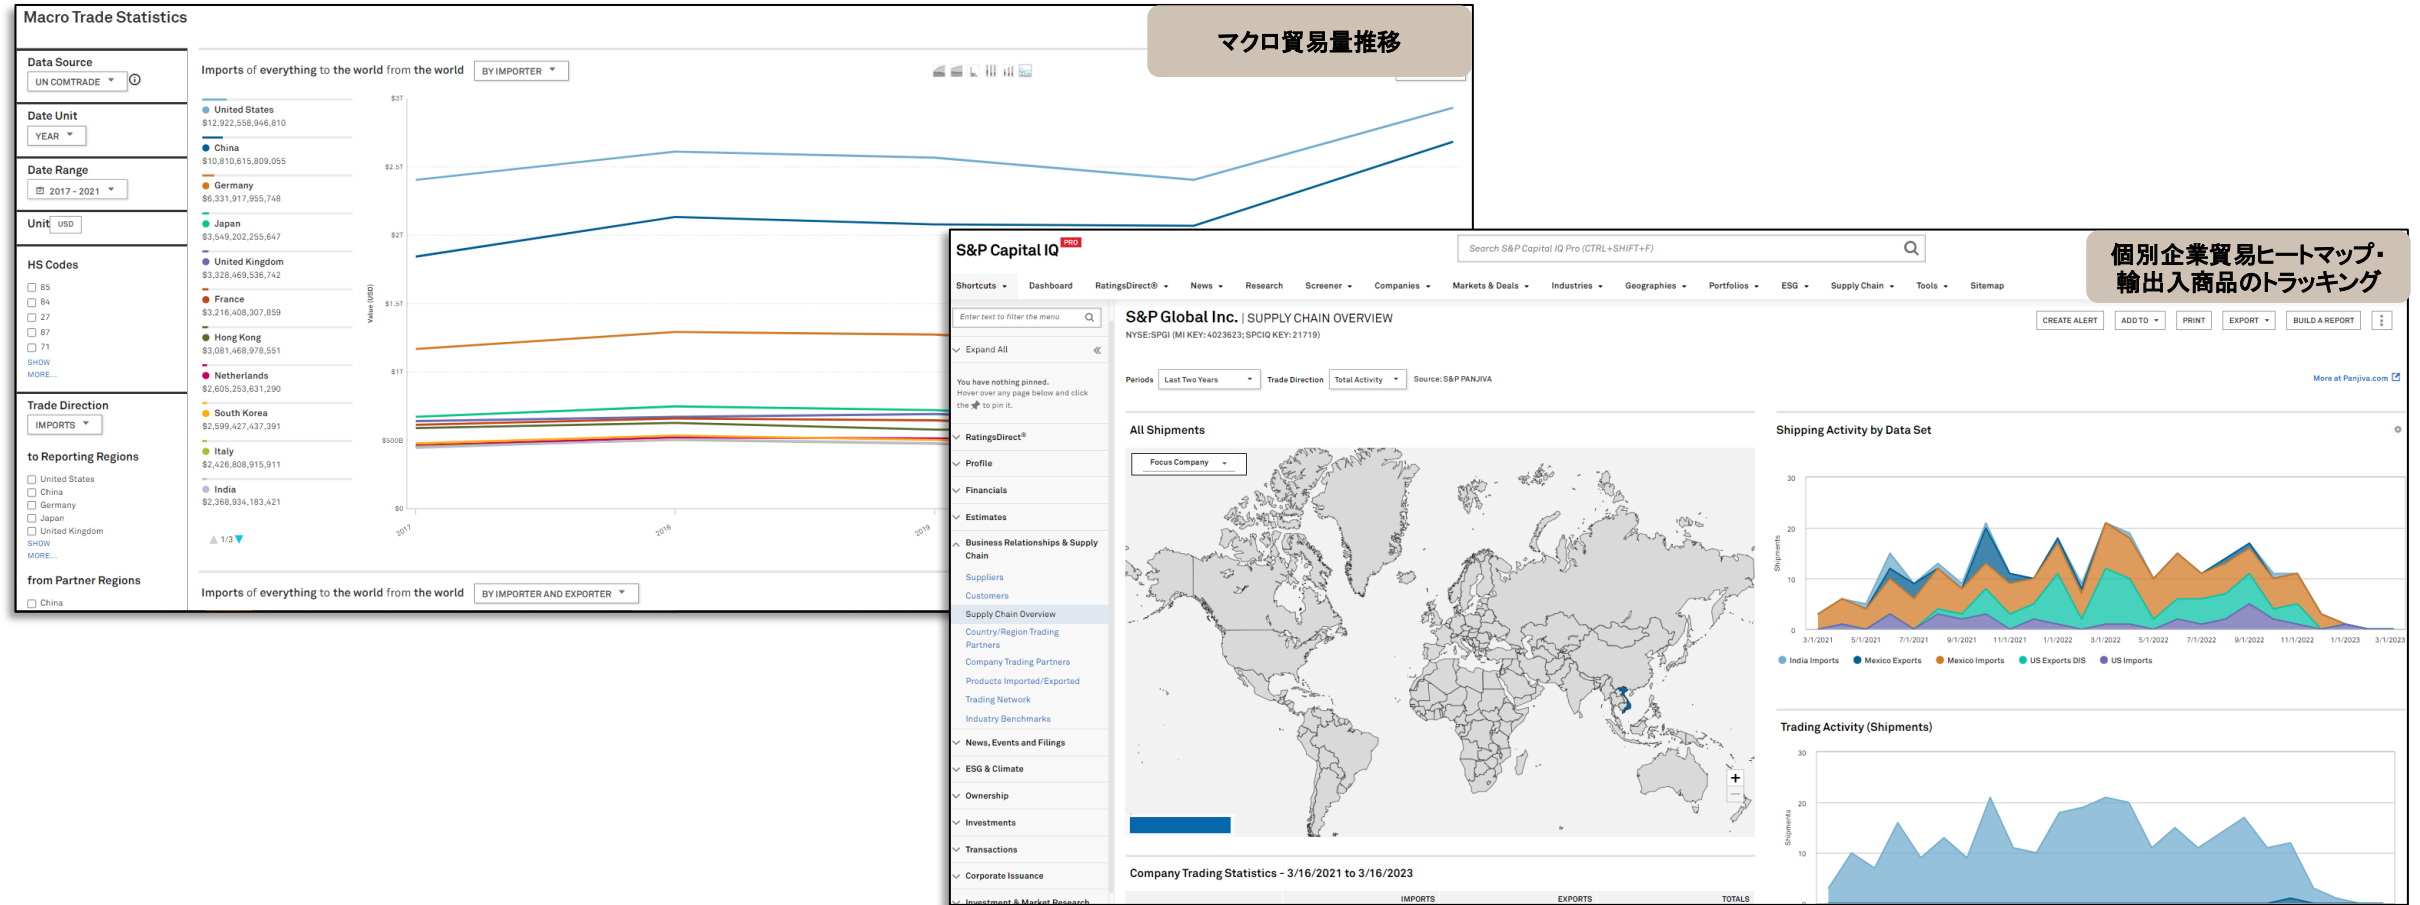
Macro Trade Statistics

マクロ貿易量推移

Data Source
UN COMTRADE

Date Unit
YEAR

Date Range
2017 - 2021

Unit USD

HS Codes
85
84
27
87
71
SHOW MORE...

Trade Direction
IMPORTS

to Reporting Regions
United States
China
Germany
Japan
United Kingdom
SHOW MORE...

from Partner Regions
China

Imports of everything to the world from the world BY IMPORTER

United States
$12,922,558,946,810
China
$10,810,615,809,055
Germany
$6,331,917,955,748
Japan
$3,549,202,255,647
United Kingdom
$3,328,469,536,742
France
$3,216,408,307,859
Hong Kong
$3,081,468,978,551
Netherlands
$2,605,253,631,290
South Korea
$2,599,427,437,391
Italy
$2,426,808,915,911
India
$2,368,934,183,421

1/3

$3T
$2.5T
$2T
$1.5T
$1T
$500B
$0
Value (USD)
2017
2018
2019

Imports of everything to the world from the world BY IMPORTER AND EXPORTER

S&P Capital IQ PRO

Search S&P Capital IQ Pro (CTRL+SHIFT+F)

個別企業貿易ヒートマップ・輸出入商品のトラッキング

Shortcuts Dashboard RatingsDirect® News Research Screener Companies Markets & Deals Industries Geographies Portfolios ESG Supply Chain Tools Sitemap

Enter text to filter the menu
Expand All
You have nothing pinned. Hover over any page below and click the to pin it.
RatingsDirect®
Profile
Financials
Estimates
Business Relationships & Supply Chain
Suppliers
Customers
Supply Chain Overview
Country/Region Trading Partners
Company Trading Partners
Products Imported/Exported
Trading Network
Industry Benchmarks
News, Events and Filings
ESG & Climate
Ownership
Investments
Transactions
Corporate Issuance
Investment & Market Research

S&P Global Inc. | SUPPLY CHAIN OVERVIEW
NYSE:SPGI (MI KEY: 4023623; SPCIQ KEY: 21719)

CREATE ALERT ADD TO PRINT EXPORT BUILD A REPORT

Periods Last Two Years Trade Direction Total Activity Source: S&P PANJIVA
More at Panjiva.com

All Shipments
Focus Company

Shipping Activity by Data Set
30
20
10
0
Shipments
3/1/2021 5/1/2021 7/1/2021 9/1/2021 11/1/2021 1/1/2022 3/1/2022 5/1/2022 7/1/2022 9/1/2022 11/1/2022 1/1/2023 3/1/2023
India Imports Mexico Exports Mexico Imports US Exports DIS US Imports

Trading Activity (Shipments)
30
20
10
Shipments

Company Trading Statistics - 3/16/2021 to 3/16/2023
IMPORTS EXPORTS TOTALS